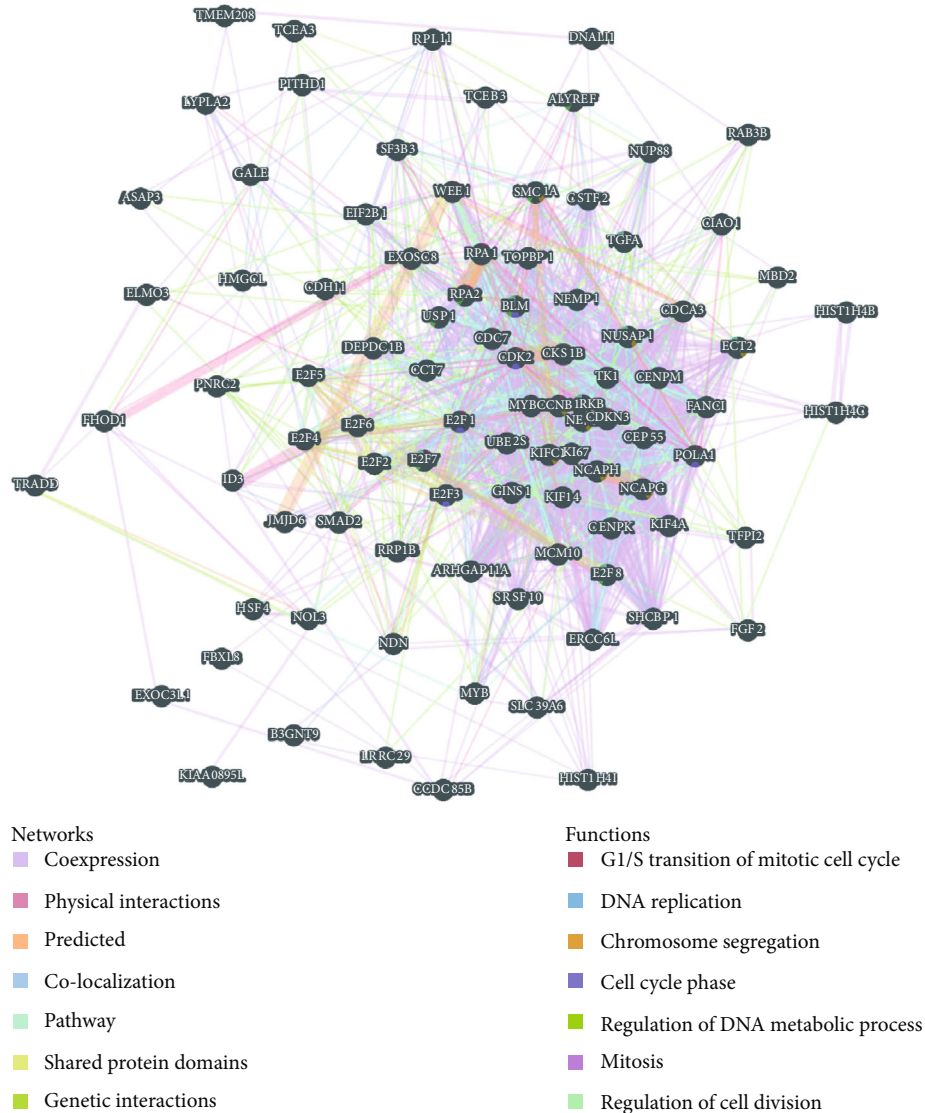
TMEM208
TCEA3
RPL11
DNALI1
PITHD1
LYPLA2
TCEB3
ALYREF
RAB3B
NUP88
SF3B3
GALE
ASAP3
WEE1
SMC1A
GSTF2
EIF2B1
CIAO1
TGFA
EXOSC8
RPA1
TOPBP1
MBD2
ELMO3
HMGCL
CDH11
RPA2
BLM
NEMP1
HIST1H4B
CDCA3
USP1
NUSAP1
ECT2
DEPDC1B
CDC7
CDK2
CKS1B
E2F5
CCT7
PNRC2
TK1
CENPM
MYBCCNB
IRKB
FANCI
HIST1H4G
FHOD1
E2F1
NE
CDKN3
E2F6
E2F4
CEP55
UBE2S
KIFC
KI67
POLA1
ID3
E2F2
E2F7
NCAPH
TRADD
E2F3
GINS1
NCAPG
KIF14
JMJD6
SMAD2
CENPK
KIF4A
TFPI2
RRP1B
MCM10
ARHGAP11A
E2F8
SRSF10
HSF4
NOL3
SHCBP1
FGF2
ERCC6L
NDN
FBXL8
EXOC3L1
MYB
SLC39A6
B3GNT9
LRRC29
KIAA0895L
HIST1H4I
CCDC85B

Networks
Coexpression
Physical interactions
Predicted
Co-localization
Pathway
Shared protein domains
Genetic interactions

Functions
G1/S transition of mitotic cell cycle
DNA replication
Chromosome segregation
Cell cycle phase
Regulation of DNA metabolic process
Mitosis
Regulation of cell division